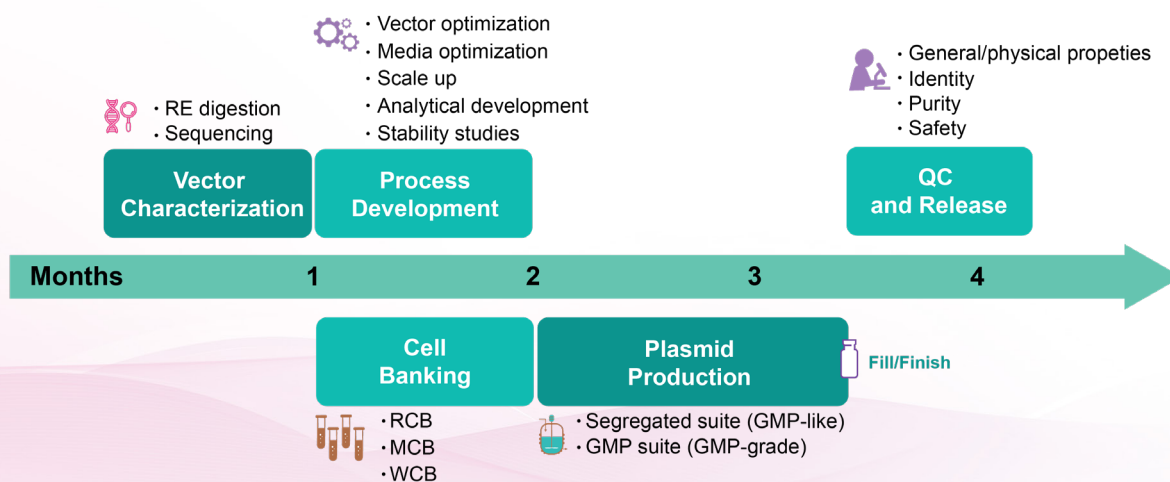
・RE digestion
・Sequencing

Vector Characterization

・Vector optimization
・Media optimization
・Scale up
・Analytical development
・Stability studies

Process Development

・General/physical propeties
・Identity
・Purity
・Safety

QC and Release

Months 1 2 3 4

Cell Banking

・RCB
・MCB
・WCB

Plasmid Production

・Segregated suite (GMP-like)
・GMP suite (GMP-grade)

Fill/Finish